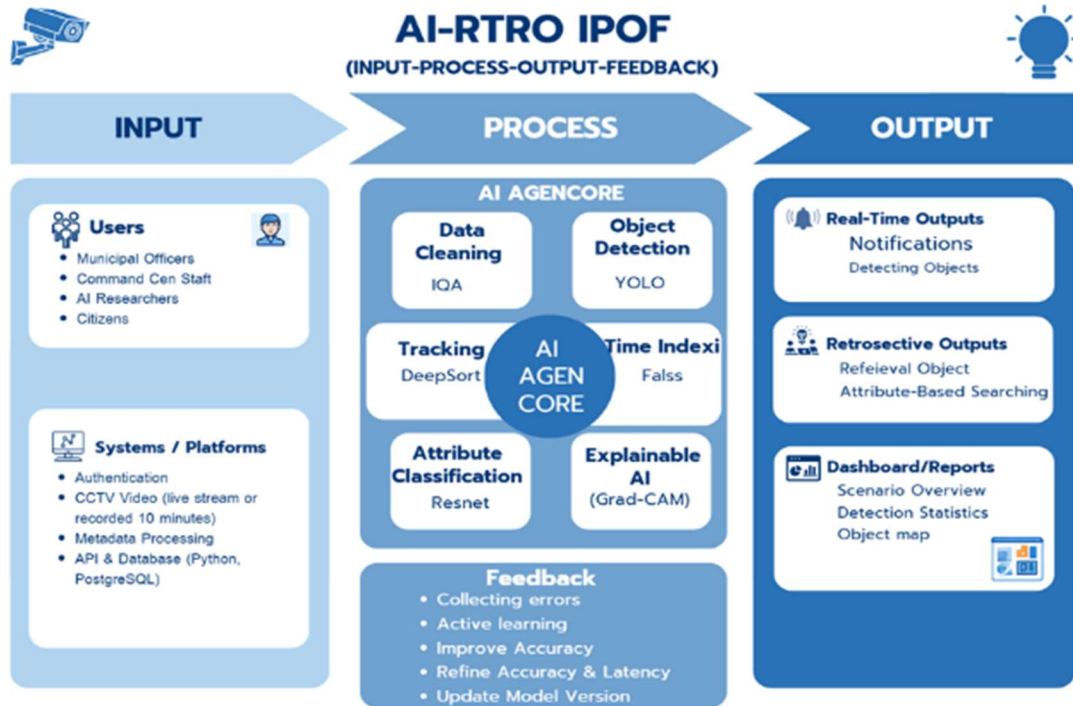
AI-RTRO IPOF
(INPUT-PROCESS-OUTPUT-FEEDBACK)

INPUT

PROCESS

OUTPUT

Users
- Municipal Officers
- Command Cen Staft
- AI Researchers
- Citizens

Systems / Platforms
- Authentication
- CCTV Video (live stream or recorded 10 minutes)
- Metadata Processing
- API & Database (Python, PostgreSQL)

AI AGENCORE

Data Cleaning
IQA

Object Detection
YOLO

Tracking
DeepSort

AI AGEN CORE

Time Indexi
Falss

Attribute Classification
Resnet

Explainable AI
(Grad-CAM)

Feedback
- Collecting errors
- Active learning
- Improve Accuracy
- Refine Accuracy & Latency
- Update Model Version

Real-Time Outputs
Notifications
Detecting Objects

Retrosective Outputs
Refeieval Object
Attribute-Based Searching

Dashboard/Reports
Scenario Overview
Detection Statistics
Object map